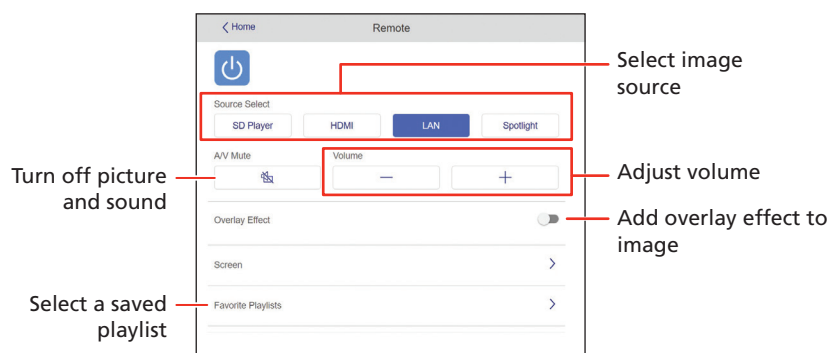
< Home

Remote

Source Select

SD Player

HDMI

LAN

Spotlight

A/V Mute

Volume

—

+

Overlay Effect

Screen

>

Favorite Playlists

>

Select image source

Adjust volume

Add overlay effect to image

Turn off picture and sound

Select a saved playlist